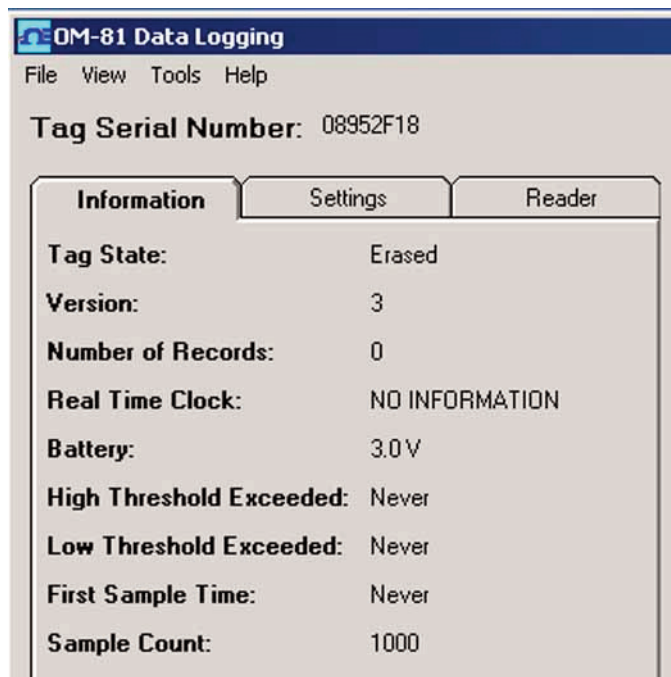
OM-81 Data Logging

File View Tools Help

Tag Serial Number: 08952F18

Information | Settings | Reader

| | |
|---|---|
| Tag State: | Erased |
| Version: | 3 |
| Number of Records: | 0 |
| Real Time Clock: | NO INFORMATION |
| Battery: | 3.0 V |
| High Threshold Exceeded: | Never |
| Low Threshold Exceeded: | Never |
| First Sample Time: | Never |
| Sample Count: | 1000 |